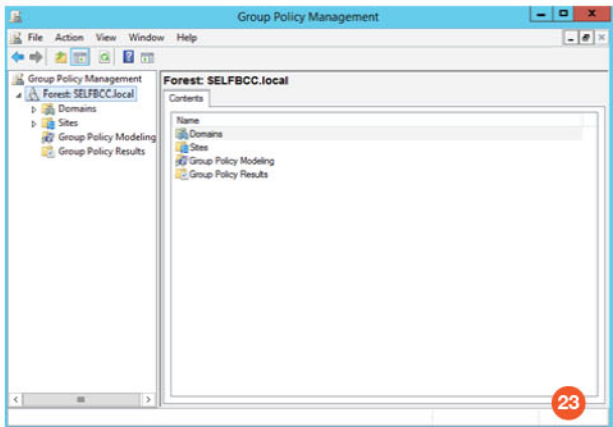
Group Policy Management

File Action View Window Help

Group Policy Management
Forest: SELFBCC.local
Domains
Sites
Group Policy Modeling
Group Policy Results

Forest: SELFBCC.local

Contents

Name
Domains
Sites
Group Policy Modeling
Group Policy Results

23